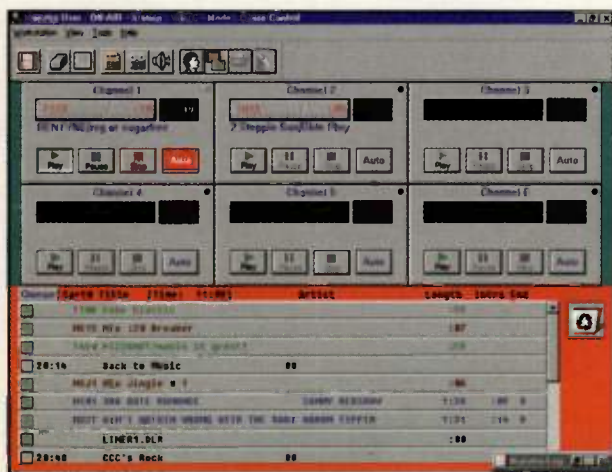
Channel 1

Channel 2

Channel 3

Play

Pause

Stop

Auto

Play

Auto

Play

Auto

Channel 4

Channel 5

Channel 6

Play

Auto

Play

Auto

Play

Auto

Title

Time

Artist

Length

Intro

End

20:14

Back to Music

LINER1.DLR

:08

20:40

CCC's Rock